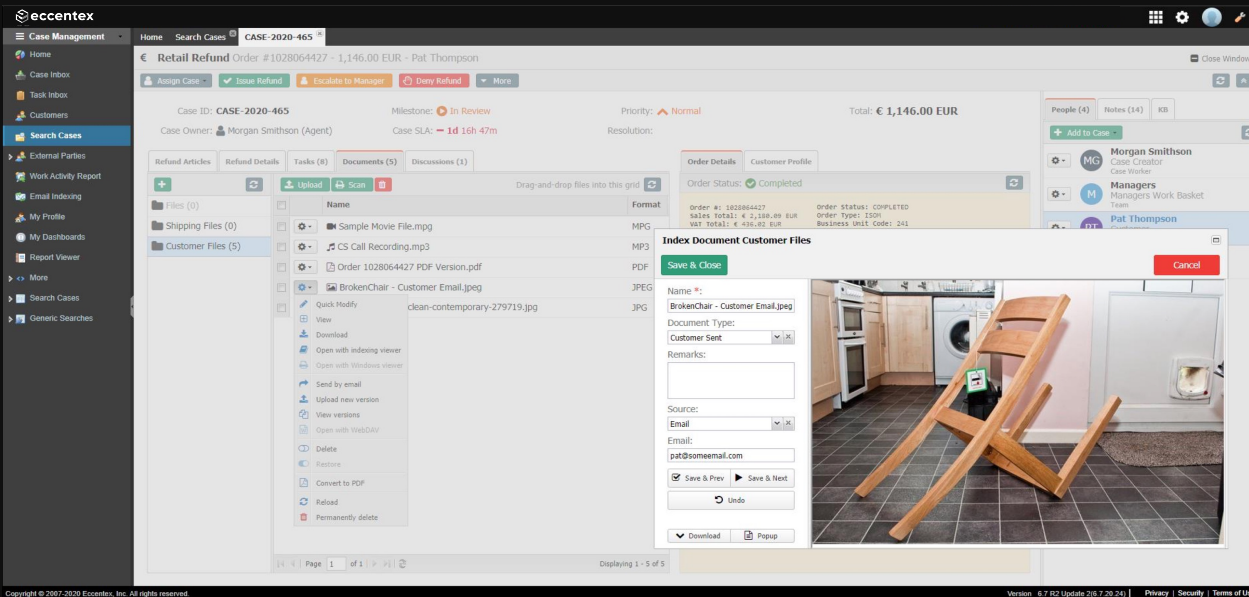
eccentex

Case Management
Home
Case Inbox
Task Inbox
Customers
Search Cases
External Parties
Work Activity Report
Email Indexing
My Profile
My Dashboards
Report Viewer
More
Search Cases
Generic Searches

Home | Search Cases | CASE-2020-465

€ Retail Refund Order #1028064427 - 1,146.00 EUR - Pat Thompson

Close Window

Assign Case | Issue Refund | Escalate to Manager | Deny Refund | More

Case ID: CASE-2020-465
Milestone: In Review
Priority: Normal
Total: € 1,146.00 EUR
Case Owner: Morgan Smithson (Agent)
Case SLA: – 1d 16h 47m
Resolution:

Refund Articles | Refund Details | Tasks (8) | Documents (5) | Discussions (1)

Upload | Scan
Drag-and-drop files into this grid

Files (0)
Shipping Files (0)
Customer Files (5)

| | Name | Format |
|---|---|---|
| | Sample Movie File.mpg | MPG |
| | CS Call Recording.mp3 | MP3 |
| | Order 1028064427 PDF Version.pdf | PDF |
| | BrokenChair - Customer Email.jpg | JPEG |
| | clean-contemporary-279719.jpg | JPG |

Quick Modify
View
Download
Open with indexing viewer
Open with Windows viewer
Send by email
Upload new version
View versions
Open with WebDAV
Delete
Restore
Convert to PDF
Reload
Permanently delete

Page 1 of 1
Displaying 1 - 5 of 5

Order Details | Customer Profile
Order Status: Completed
Order #: 1028064427
Sales Total: € 2,180.00 EUR
VAT Total: € 436.02 EUR
Order Status: COMPLETED
Order Type: ISOM
Business Unit Code: 241

People (4) | Notes (14) | KB
Add to Case
Morgan Smithson
Case Creator
Case Worker
Managers
Managers Work Basket
Team
Pat Thompson

Index Document Customer Files
Save & Close
Cancel
Name *:
BrokenChair - Customer Email.jpeg
Document Type:
Customer Sent
Remarks:
Source:
Email
Email:
pat@someemail.com
Save & Prev | Save & Next
Undo
Download | Popup

Copyright © 2007-2020 Eccentex, Inc. All rights reserved.
Version 6.7 R2 Update 2(6.7.20.24) | Privacy | Security | Terms of U